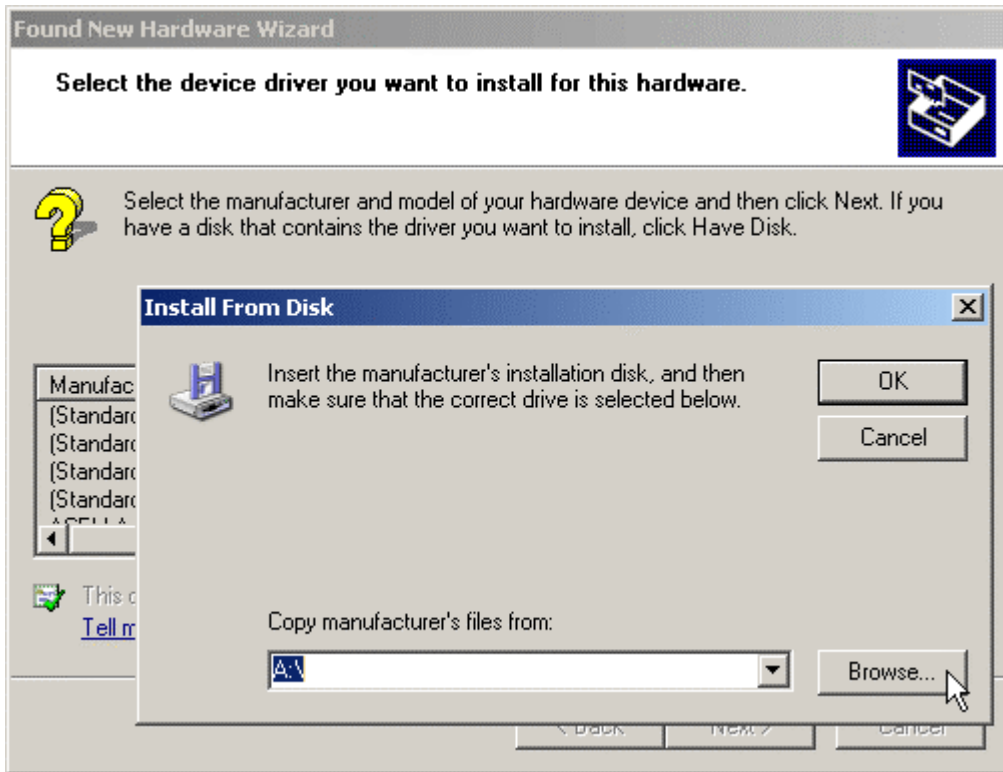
Found New Hardware Wizard

Select the device driver you want to install for this hardware.

Select the manufacturer and model of your hardware device and then click Next. If you have a disk that contains the driver you want to install, click Have Disk.

Install From Disk

Insert the manufacturer's installation disk, and then make sure that the correct drive is selected below.

OK

Cancel

Manufac
(Standard
(Standard
(Standard
(Standard
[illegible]

This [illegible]
Tell m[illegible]

Copy manufacturer's files from:

A:\

Browse...

< Back

Next >

Cancel